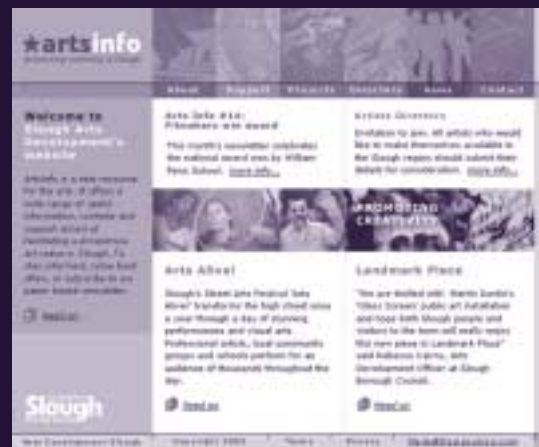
★artsinfo
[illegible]

About | Support | Projects | Directory | News | Contact

Welcome to Slough Arts Development's website

ArtsInfo is a new resource for the arts. It offers a wide range of useful information, contacts and support aimed at facilitating a prosperous art network in Slough. To stay informed, news from offers, or subscribe to our paper-based newsletter.

Read on

Arts Info #14: Filmmakers win award

This month's newsletter celebrates the national award won by William Penn School. More info...

Artists Directory

Invitation to join. All artists who would like to make themselves available in the Slough region should submit their details for consideration. More info...

PROMOTING CREATIVITY

Arts Alive!

Slough's Street Arts Festival 'Arts Alive!' transforms the high street once a year through a day of stunning performances and visual arts. Professional artists, local community groups and schools perform for an audience of thousands throughout the day.

Read on

Landmark Place

"We are thrilled with Martin Donlin's 'Glass Screen' public art installation and hope both Slough people and visitors to the town will really enjoy this new piece in Landmark Place" said Rebecca Cairns, Arts Development Officer at Slough Borough Council.

Read on

Slough

Arts Development Slough | Copyright 2003 | Terms | Privacy | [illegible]